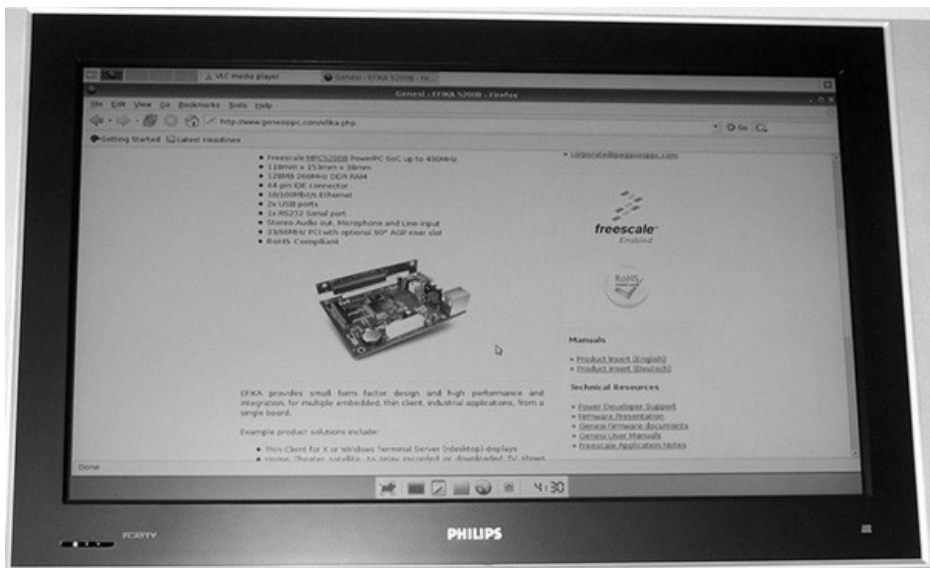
VLC media player | Genesi - EFIKA 5200B - Fir...

Genesi - EFIKA 5200B - Firefox

File Edit View Go Bookmarks Tools Help

http://www.genesippc.com/efika.php

Go

Getting Started Latest Headlines

- Freescale MPC5200B PowerPC SoC up to 400MHz
- 118mm x 153mm x 38mm
- 128MB 266MHz DDR RAM
- 44 pin IDE connector
- 10/100Mbit/s Ethernet
- 2x USB ports
- 1x RS232 Serial port
- Stereo Audio out, Microphone and Line input
- 33/66MHz PCI with optional 90° AGP riser slot
- RoHS Compliant

• corporate@genesippc.com

freescale Enabled

RoHS

EFIKA provides small form factor design and high performance and integration, for multiple embedded, thin client, industrial applications, from a single board.

Example product solutions include:

- Thin Client for X or Windows Terminal Server (rdesktop) displays
- Home Theater, satellite, to play recorded or downloaded TV shows

Manuals

- Product Insert (English)
- Product Insert (Deutsch)

Technical Resources

- Power Developer Support
- Firmware Presentation
- Genesi firmware documents
- Genesi User Manuals
- Freescale Application Notes

Done

4:30

PHILIPS